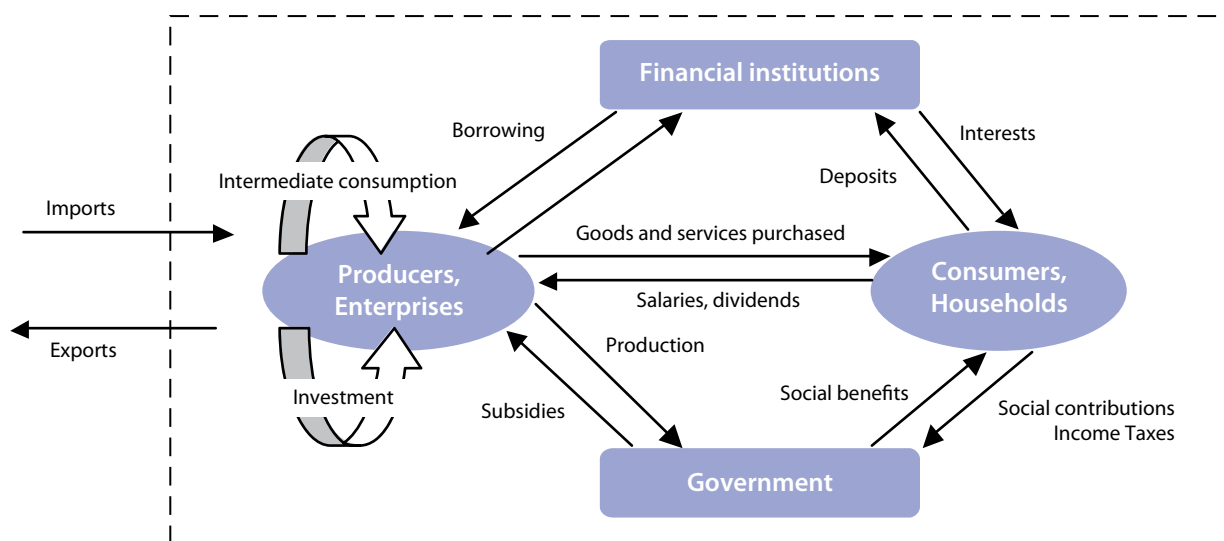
Financial institutions

Borrowing

Interests

Deposits

Intermediate consumption

Imports

Goods and services purchased

Producers, Enterprises

Consumers, Households

Salaries, dividends

Exports

Production

Investment

Social benefits

Subsidies

Social contributions
Income Taxes

Government